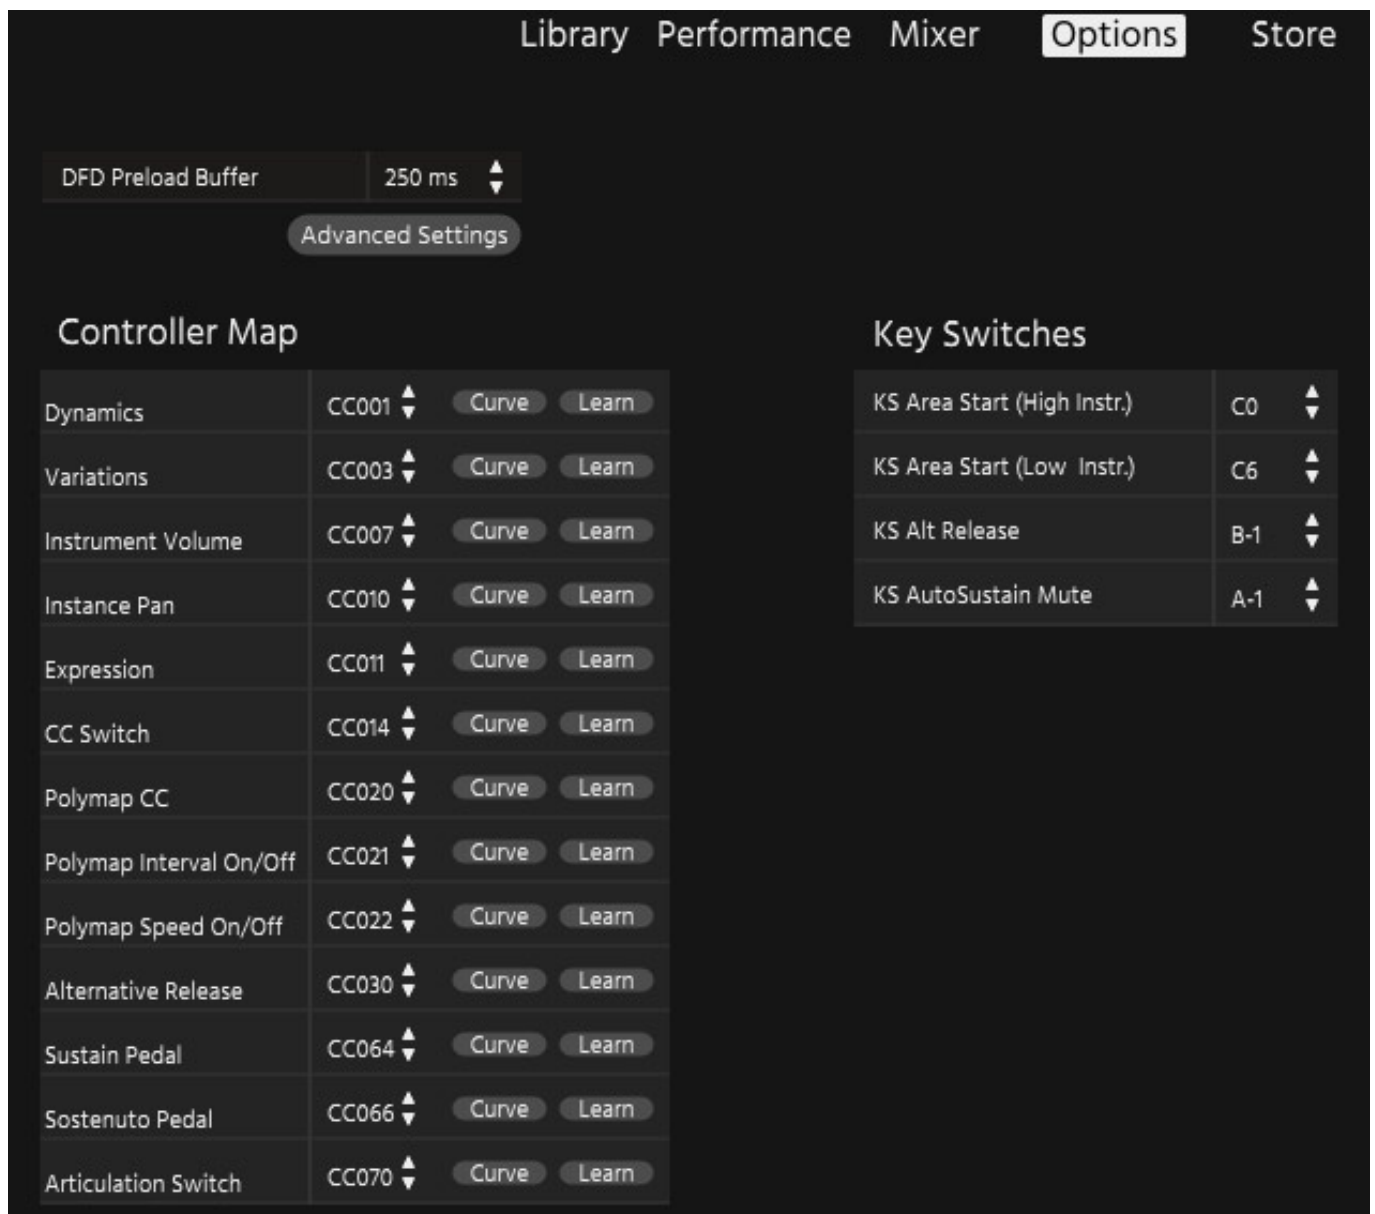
Library Performance Mixer Options Store

| DFD Preload Buffer | 250 ms |
|---|---|

Advanced Settings

Controller Map

| Dynamics | CC001 | Curve | Learn |
|---|---|---|---|
| Variations | CC003 | Curve | Learn |
| Instrument Volume | CC007 | Curve | Learn |
| Instance Pan | CC010 | Curve | Learn |
| Expression | CC011 | Curve | Learn |
| CC Switch | CC014 | Curve | Learn |
| Polymap CC | CC020 | Curve | Learn |
| Polymap Interval On/Off | CC021 | Curve | Learn |
| Polymap Speed On/Off | CC022 | Curve | Learn |
| Alternative Release | CC030 | Curve | Learn |
| Sustain Pedal | CC064 | Curve | Learn |
| Sostenuto Pedal | CC066 | Curve | Learn |
| Articulation Switch | CC070 | Curve | Learn |

Key Switches

| KS Area Start (High Instr.) | C0 |
|---|---|
| KS Area Start (Low Instr.) | C6 |
| KS Alt Release | B-1 |
| KS AutoSustain Mute | A-1 |